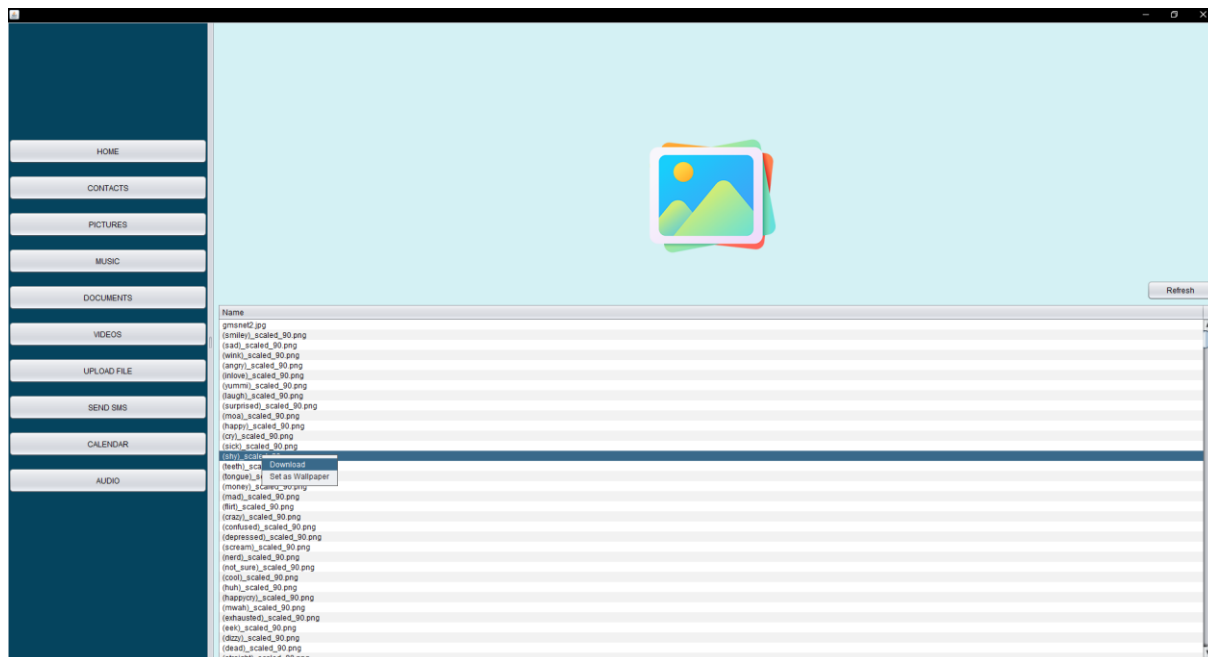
HOME
CONTACTS
PICTURES
MUSIC
DOCUMENTS
VIDEOS
UPLOAD FILE
SEND SMS
CALENDAR
AUDIO

Refresh

Name
gmsnet2.jpg
(smiley)_scaled_90.png
(sad)_scaled_90.png
(wink)_scaled_90.png
(angry)_scaled_90.png
(inlove)_scaled_90.png
(yummi)_scaled_90.png
(laugh)_scaled_90.png
(surprised)_scaled_90.png
(moa)_scaled_90.png
(happy)_scaled_90.png
(cry)_scaled_90.png
(sick)_scaled_90.png
(shy)_scale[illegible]
Download
Set as Wallpaper
(teeth)_sca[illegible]
(tongue)_s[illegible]
(money)_scaled_90.png
(mad)_scaled_90.png
(flirt)_scaled_90.png
(crazy)_scaled_90.png
(confused)_scaled_90.png
(depressed)_scaled_90.png
(scream)_scaled_90.png
(nerd)_scaled_90.png
(not_sure)_scaled_90.png
(cool)_scaled_90.png
(huh)_scaled_90.png
(happycry)_scaled_90.png
(mwah)_scaled_90.png
(exhausted)_scaled_90.png
(eek)_scaled_90.png
(dizzy)_scaled_90.png
(dead)_scaled_90.png
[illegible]